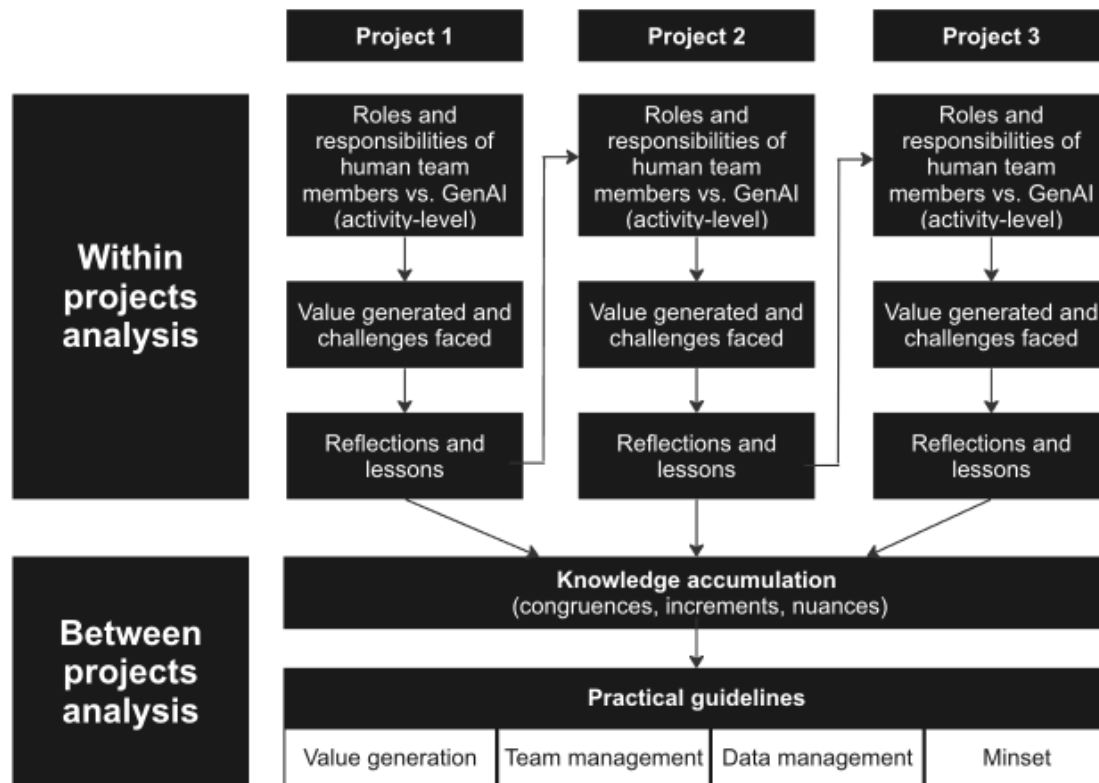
Project 1

Project 2

Project 3

Within projects analysis

Roles and responsibilities of human team members vs. GenAI (activity-level)

Value generated and challenges faced

Reflections and lessons

Roles and responsibilities of human team members vs. GenAI (activity-level)

Value generated and challenges faced

Reflections and lessons

Roles and responsibilities of human team members vs. GenAI (activity-level)

Value generated and challenges faced

Reflections and lessons

Between projects analysis

Knowledge accumulation
(congruences, increments, nuances)

Practical guidelines

| Value generation | Team management | Data management | Minset |